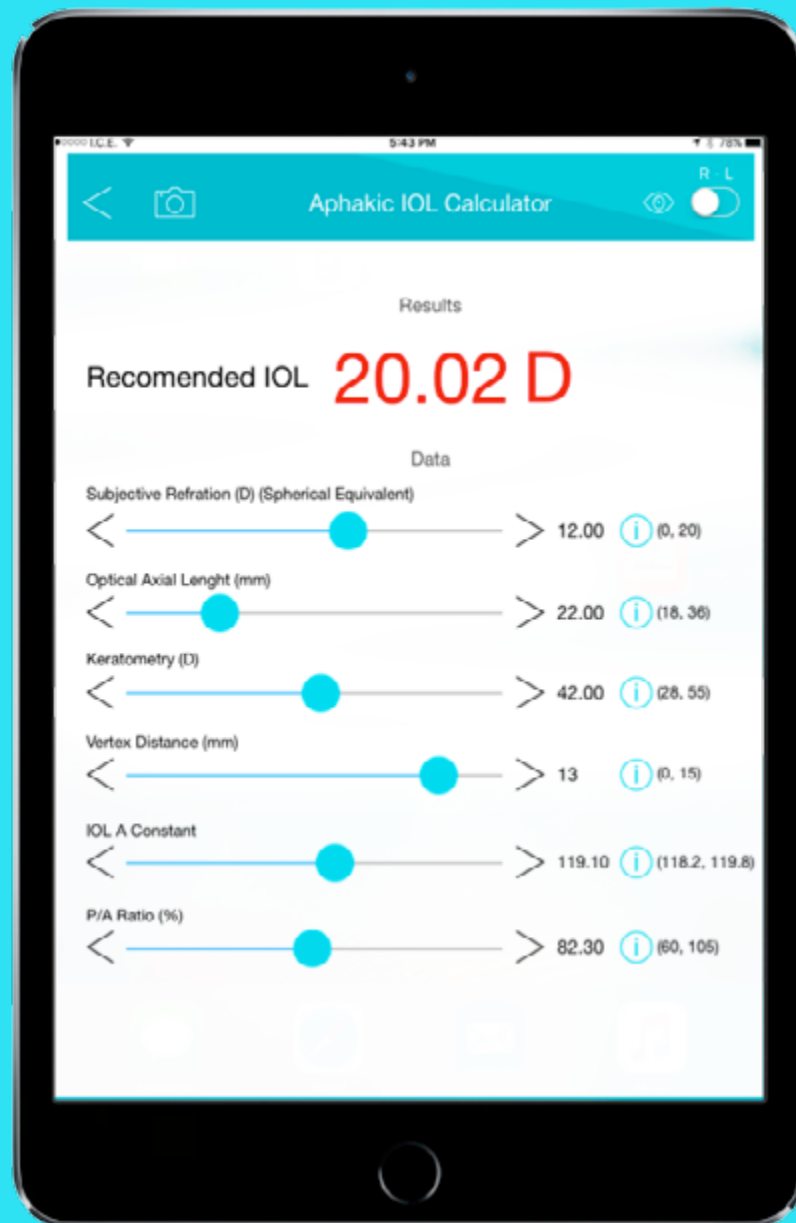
I.C.E. 5:43 PM 78%

Aphakic IOL Calculator

R · L

Results

Recomended IOL 20.02 D

Data

Subjective Refration (D) (Spherical Equivalent)

12.00 i (0, 20)

Optical Axial Lenght (mm)

22.00 i (18, 36)

Keratometry (D)

42.00 i (28, 55)

Vertex Distance (mm)

13 i (0, 15)

IOL A Constant

119.10 i (118.2, 119.8)

P/A Ratio (%)

82.30 i (60, 105)